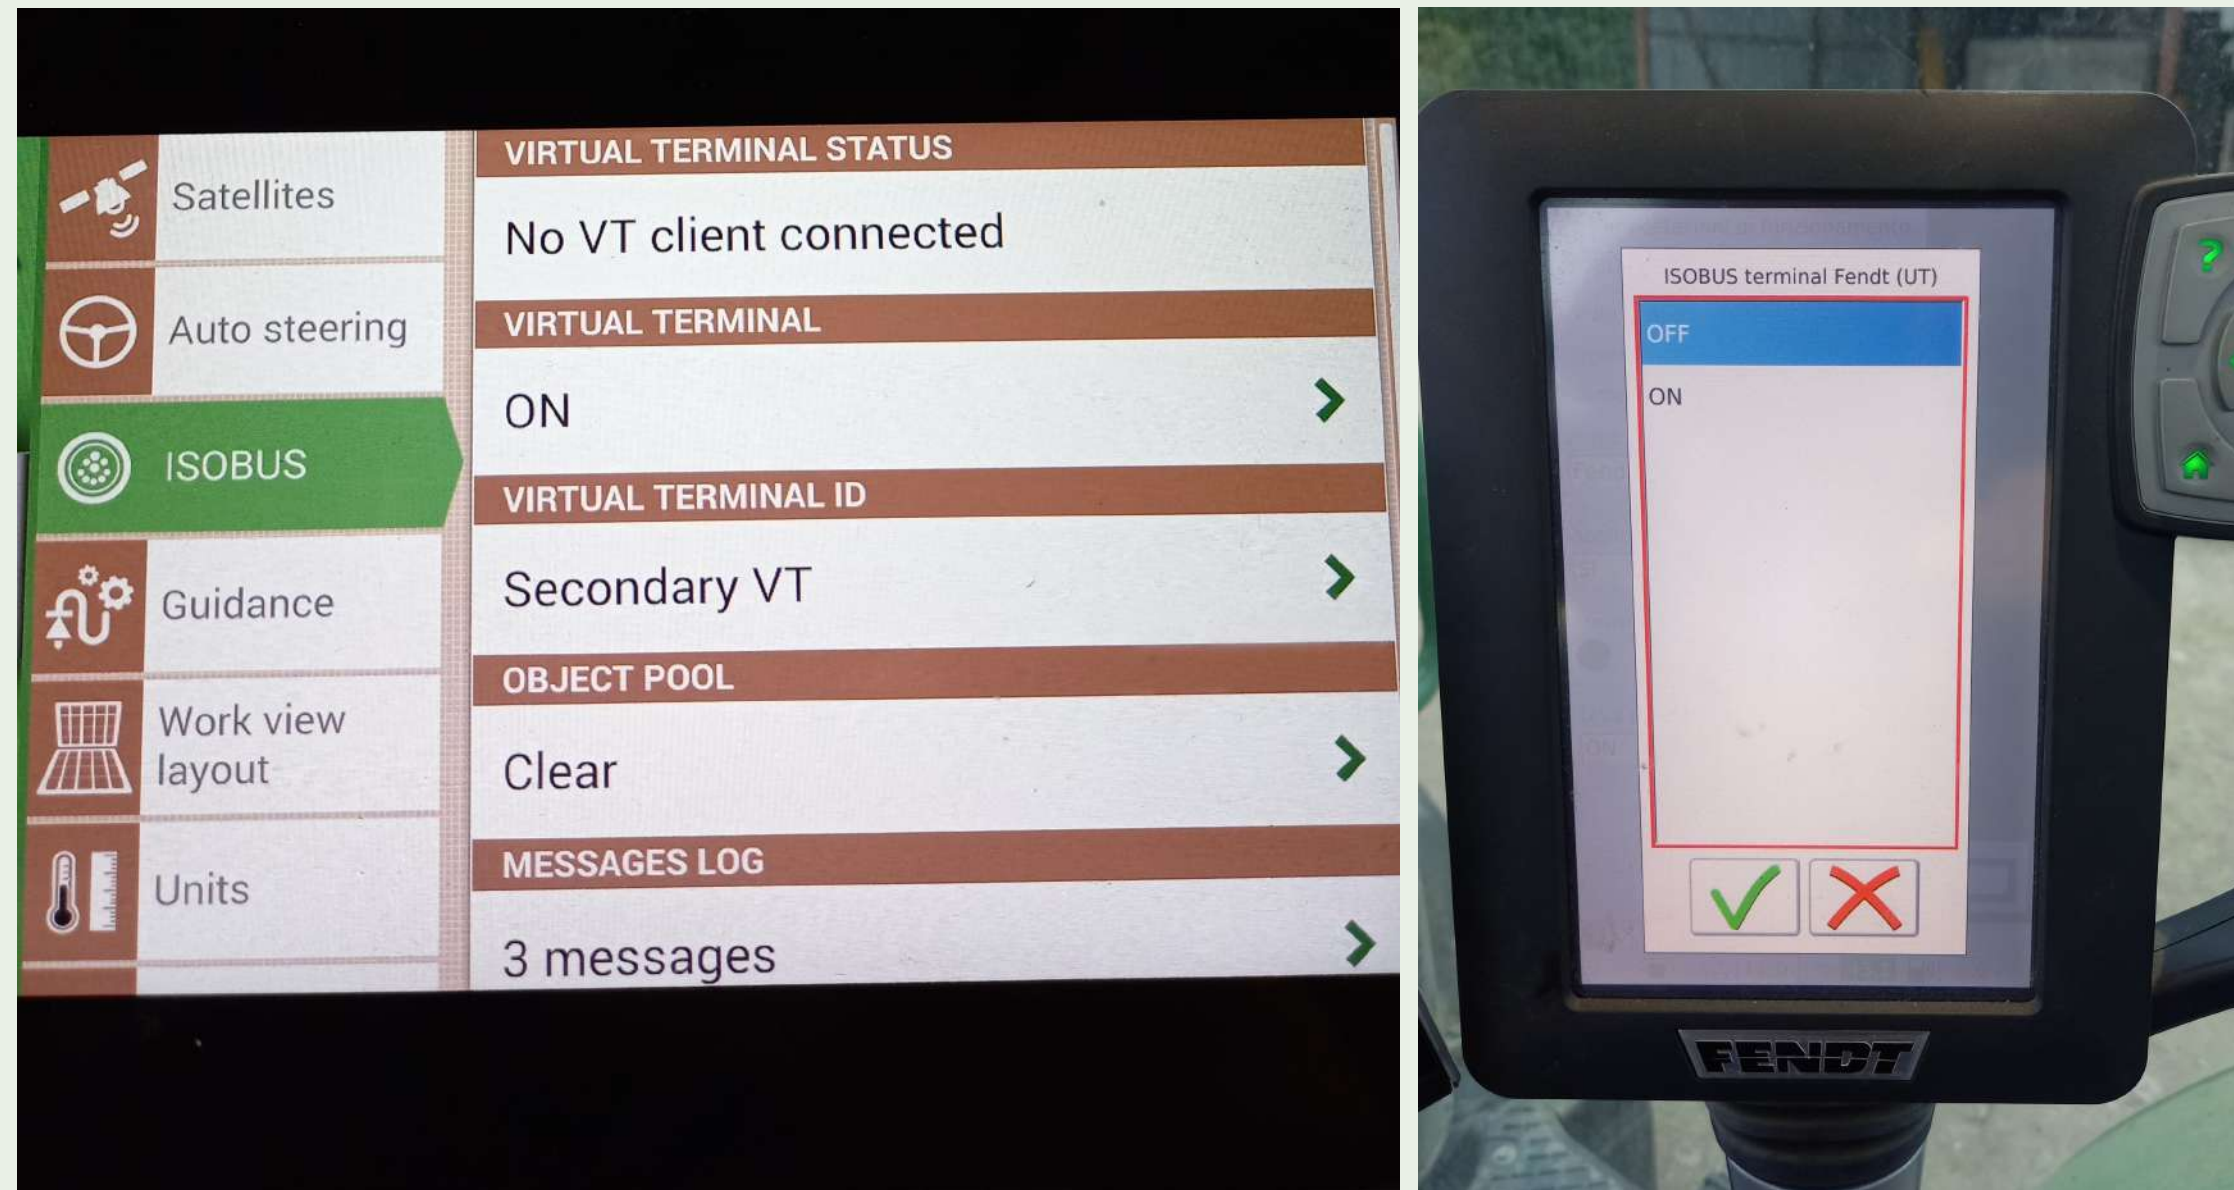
Satellites

Auto steering

ISOBUS

Guidance

Work view layout

Units

VIRTUAL TERMINAL STATUS

No VT client connected

VIRTUAL TERMINAL

ON

VIRTUAL TERMINAL ID

Secondary VT

OBJECT POOL

Clear

MESSAGES LOG

3 messages

ISOBUS terminal Fendt (UT)

OFF

ON

FENDT